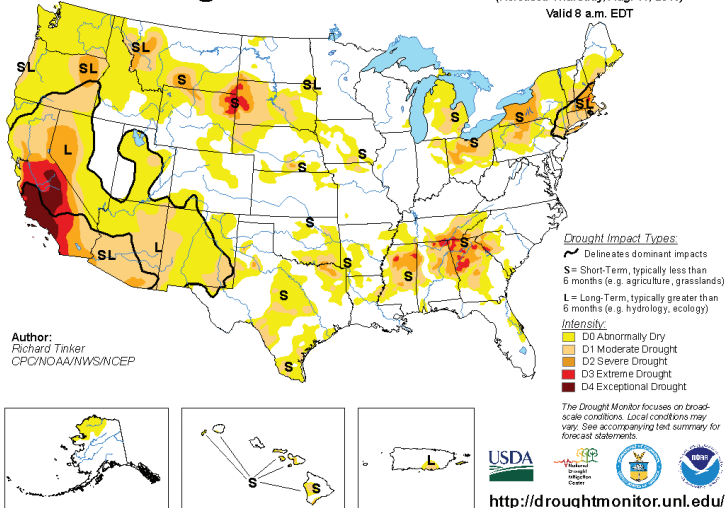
(Released Thursday, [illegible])
Valid 8 a.m. EDT

SL
SL
SL
S
S
SL
L
S
S
S
S
S
S
S
SL
L
S
S
S
S
S
S
S
L

Drought Impact Types:
Delineates dominant impacts
S = Short-Term, typically less than 6 months (e.g. agriculture, grasslands)
L = Long-Term, typically greater than 6 months (e.g. hydrology, ecology)

Intensity:
D0 Abnormally Dry
D1 Moderate Drought
D2 Severe Drought
D3 Extreme Drought
D4 Exceptional Drought

Author:
Richard Tinker
CPC/NOAA/NWS/NCEP

The Drought Monitor focuses on broad-scale conditions. Local conditions may vary. See accompanying text summary for forecast statements.

USDA
National Drought Mitigation Center

http://droughtmonitor.unl.edu/